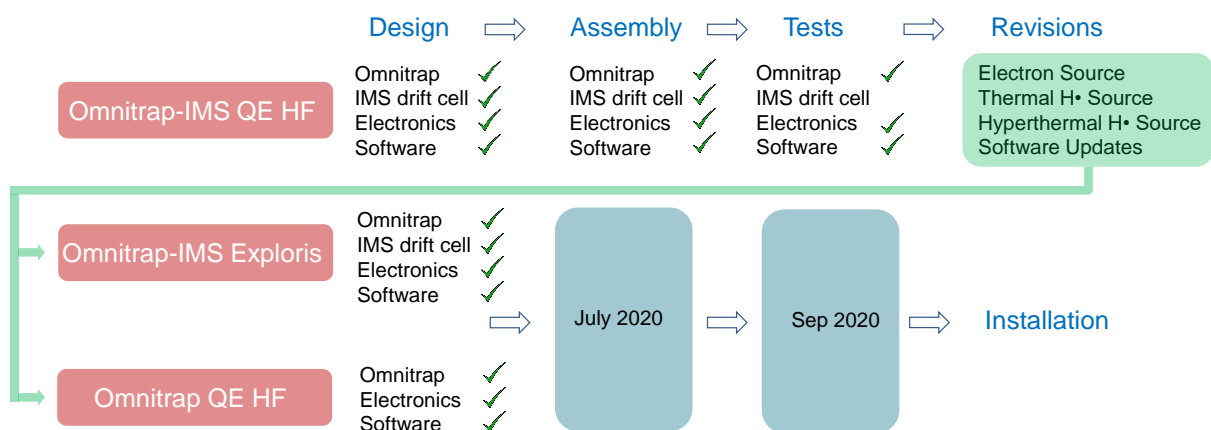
Design Assembly Tests Revisions

Omnitrap-IMS QE HF

Omnitrap
IMS drift cell
Electronics
Software

Omnitrap
IMS drift cell
Electronics
Software

Omnitrap
IMS drift cell
Electronics
Software

Electron Source
Thermal H• Source
Hyperthermal H• Source
Software Updates

Omnitrap-IMS Exploris

Omnitrap
IMS drift cell
Electronics
Software

July 2020

Sep 2020

Installation

Omnitrap QE HF

Omnitrap
Electronics
Software